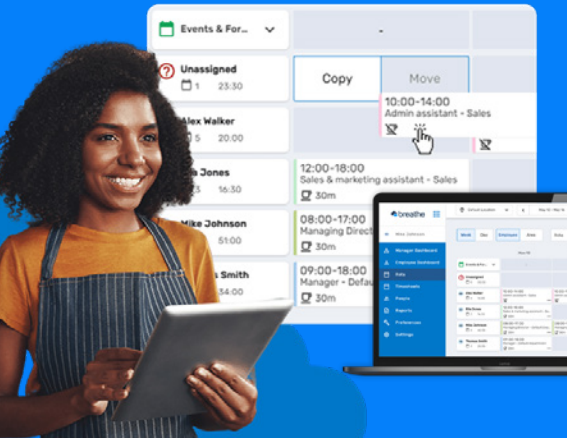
Events & For...

-

Unassigned

1 23:30

Copy

Move

10:00–14:00

Admin assistant - Sales

Alex Walker

5 20:00

a Jones

5 16:30

12:00–18:00

Sales & marketing assistant - Sales

30m

Mike Johnson

51:00

08:00–17:00

Managing Direct

30m

n Smith

54:00

09:00–18:00

Manager - Defau

30m

breathe